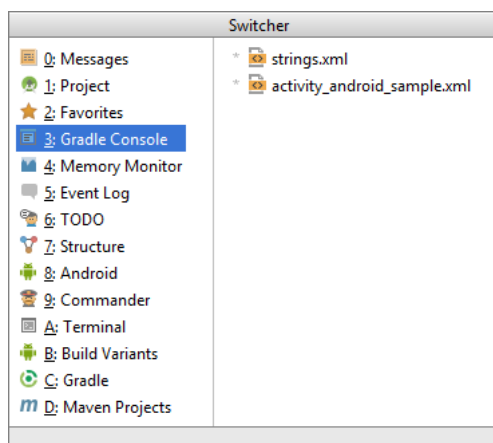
Switcher

0: Messages
1: Project
2: Favorites
3: Gradle Console
4: Memory Monitor
5: Event Log
6: TODO
7: Structure
8: Android
9: Commander
A: Terminal
B: Build Variants
C: Gradle
D: Maven Projects

* strings.xml
* activity_android_sample.xml